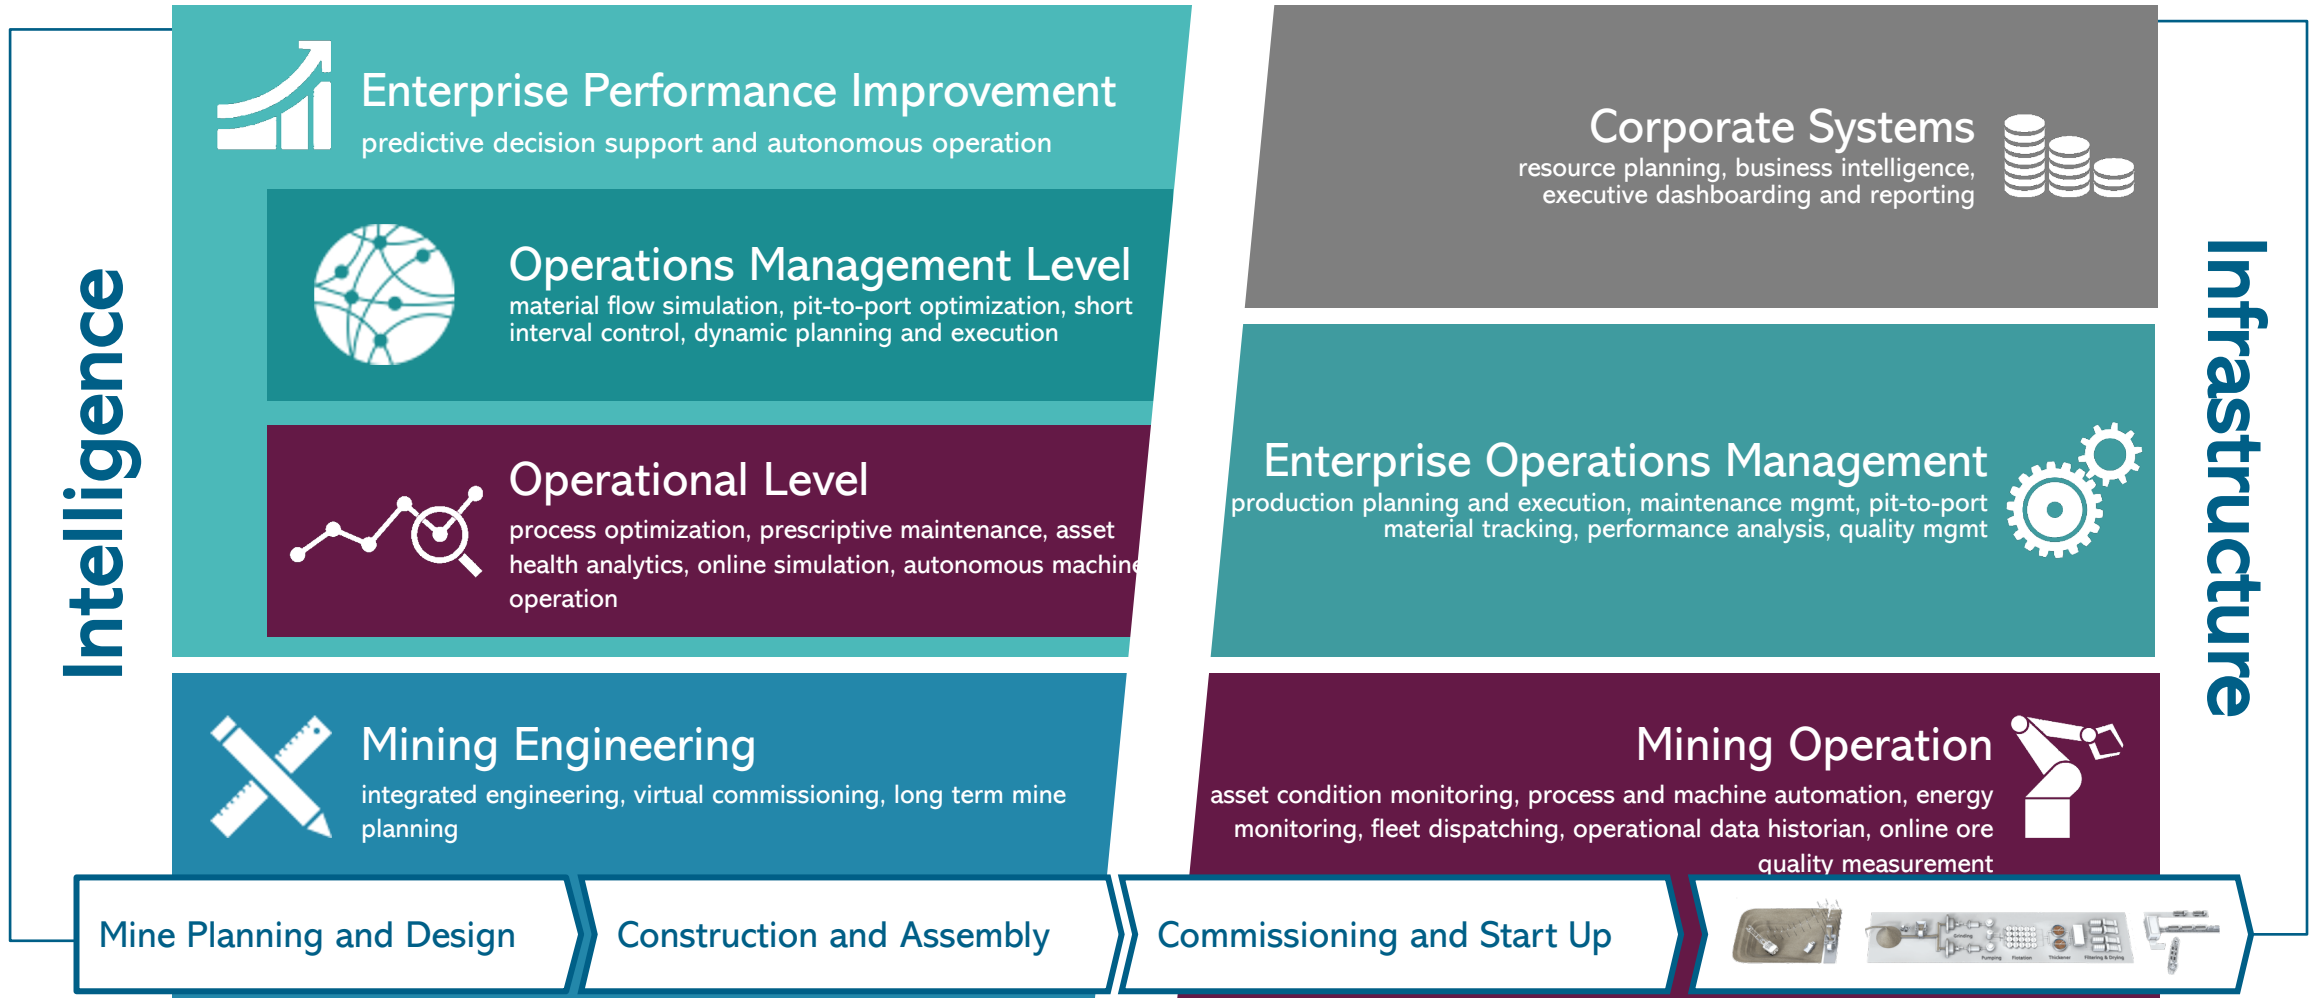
Intelligence

Enterprise Performance Improvement
predictive decision support and autonomous operation

Operations Management Level
material flow simulation, pit-to-port optimization, short interval control, dynamic planning and execution

Operational Level
process optimization, prescriptive maintenance, asset health analytics, online simulation, autonomous machine operation

Mining Engineering
integrated engineering, virtual commissioning, long term mine planning

Corporate Systems
resource planning, business intelligence, executive dashboarding and reporting

Enterprise Operations Management
production planning and execution, maintenance mgmt, pit-to-port material tracking, performance analysis, quality mgmt

Mining Operation
asset condition monitoring, process and machine automation, energy monitoring, fleet dispatching, operational data historian, online ore quality measurement

Infrastructure

Mine Planning and Design
Construction and Assembly
Commissioning and Start Up